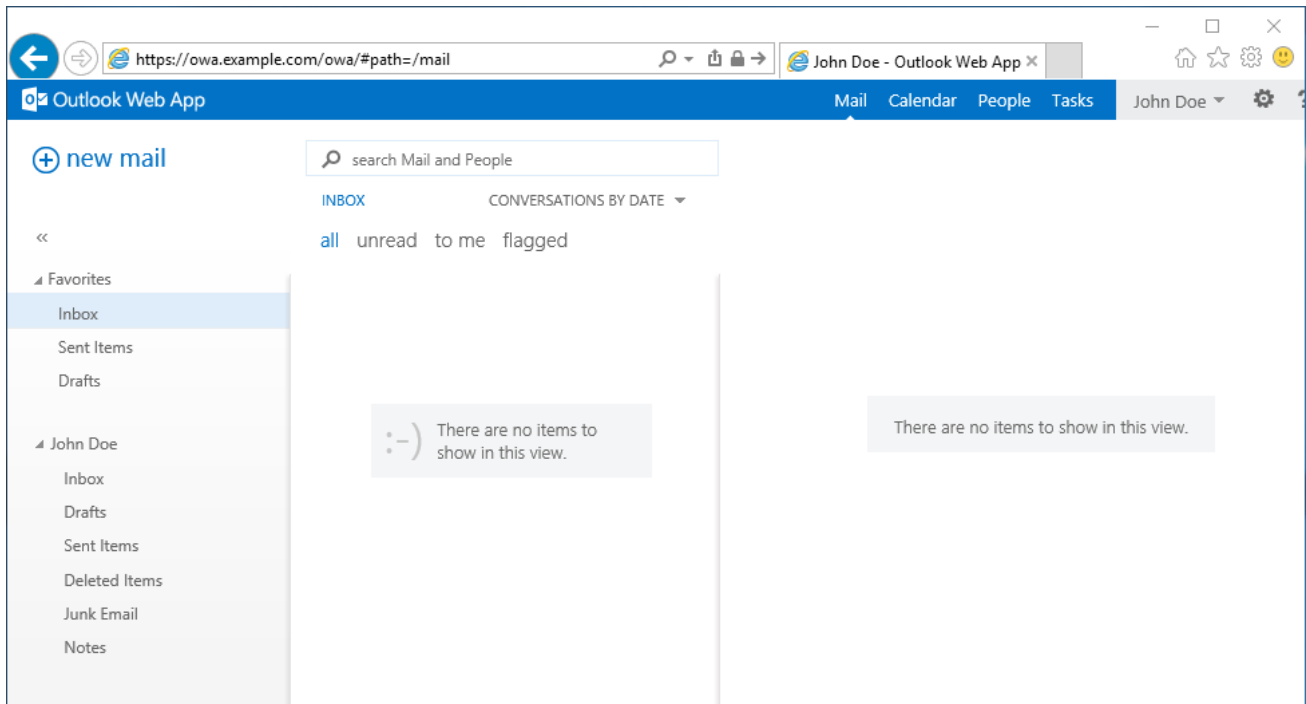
https://owa.example.com/owa/#path=/mail

John Doe - Outlook Web App ×

Outlook Web App

Mail Calendar People Tasks John Doe

new mail

search Mail and People

INBOX

CONVERSATIONS BY DATE

all unread to me flagged

«

Favorites

Inbox

Sent Items

Drafts

John Doe

Inbox

Drafts

Sent Items

Deleted Items

Junk Email

Notes

:-) There are no items to show in this view.

There are no items to show in this view.